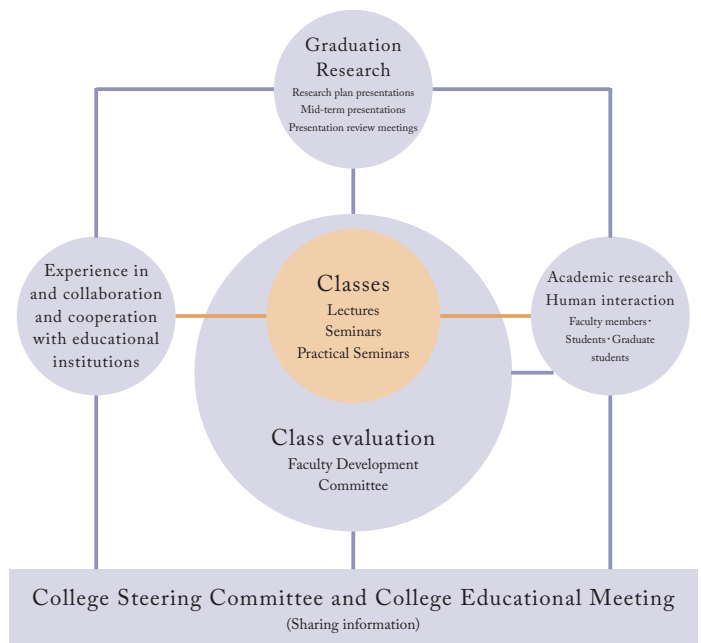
Graduation Research
Research plan presentations
Mid-term presentations
Presentation review meetings

Experience in and collaboration and cooperation with educational institutions

Classes
Lectures
Seminars
Practical Seminars

Academic research
Human interaction
Faculty members・Students・Graduate students

Class evaluation
Faculty Development Committee

College Steering Committee and College Educational Meeting
(Sharing information)